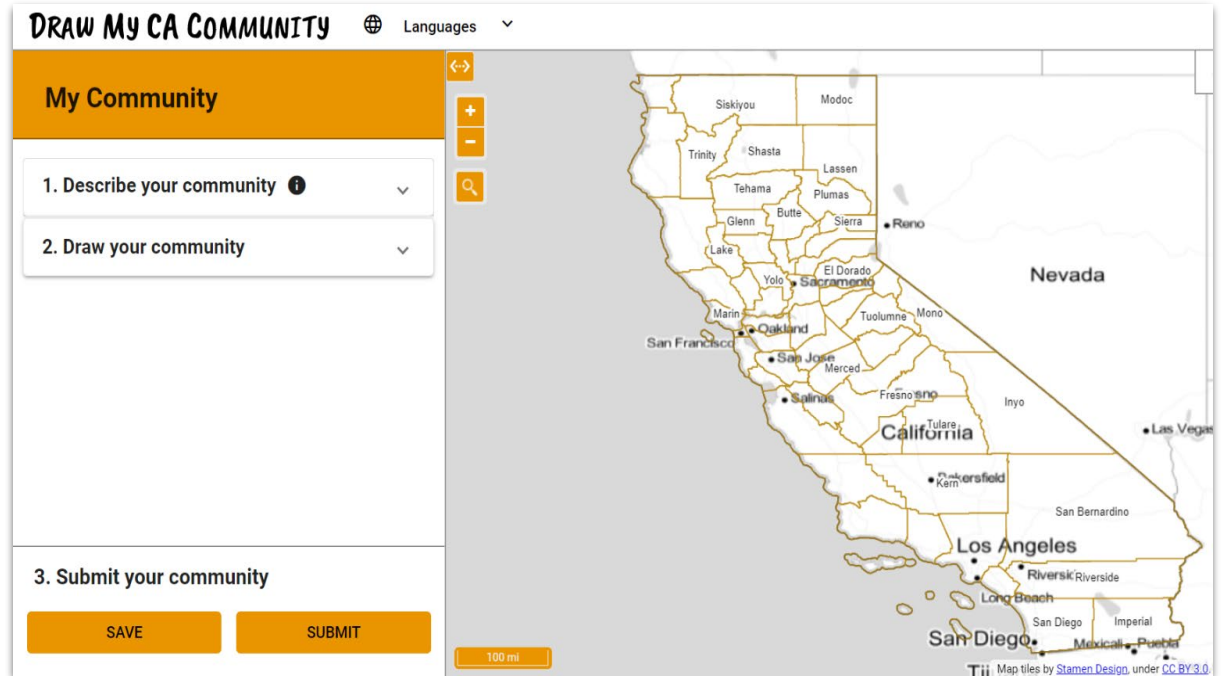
DRAW MY CA COMMUNITY
Languages

My Community

1. Describe your community

2. Draw your community

3. Submit your community

SAVE
SUBMIT

+
-

Siskiyou
Modoc
Trinity
Shasta
Lassen
Tehama
Plumas
Glenn
Butte
Sierra
Reno
Lake
El Dorado
Yolo
Sacramento
Nevada
Marin
Oakland
Tuolumne
Mono
San Francisco
San Jose
Merced
Salinas
Fresno
Inyo
Tulare
California
Las Vegas
Bakersfield
Kern
San Bernardino
Los Angeles
Riverside
Riverside
Long Beach
San Diego
Imperial
San Diego
Mexicali
Puebla
Tij

100 mi
Map tiles by Stamen Design, under CC BY 3.0.